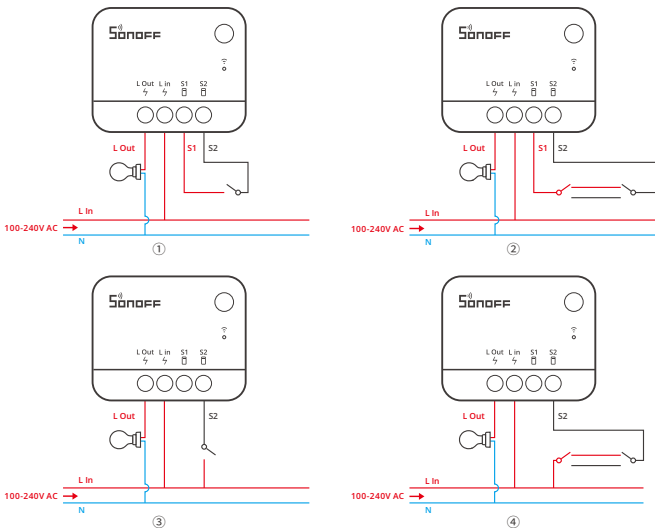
SONOFF

L Out L in S1 S2

L Out

S1 S2

L In

100-240V AC

N

①

SONOFF

L Out L in S1 S2

L Out

S1 S2

L In

100-240V AC

N

②

SONOFF

L Out L in S1 S2

L Out

S2

L In

100-240V AC

N

③

SONOFF

L Out L in S1 S2

L Out

S2

L In

100-240V AC

N

④